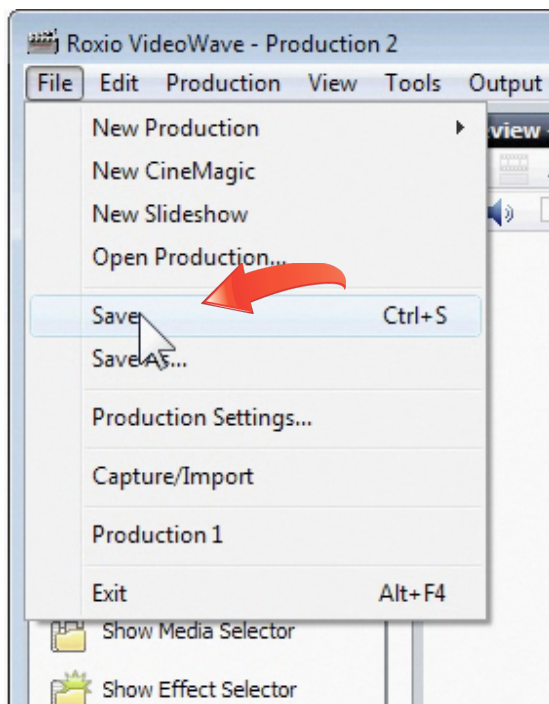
Roxio VideoWave - Production 2

File Edit Production View Tools Output

New Production
New CineMagic
New Slideshow
Open Production...
Save Ctrl+S
Save As...
Production Settings...
Capture/Import
Production 1
Exit Alt+F4

view

Show Media Selector
Show Effect Selector